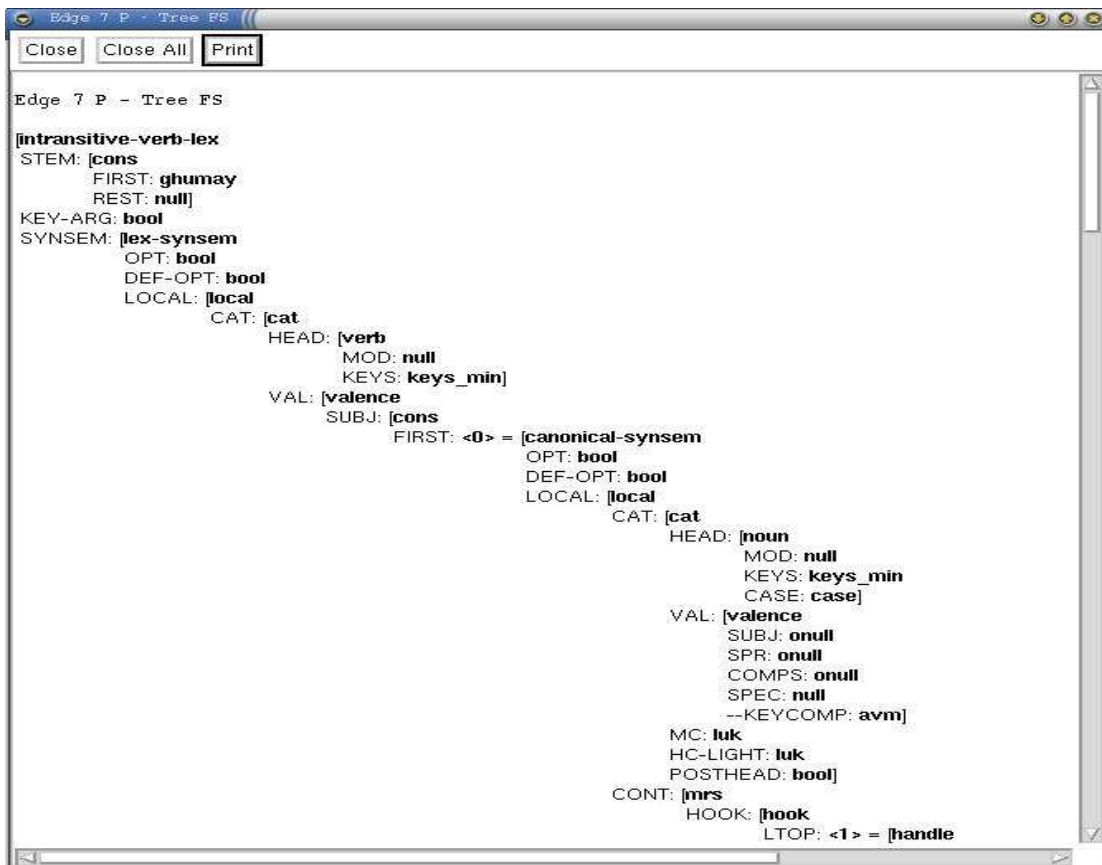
Edge 7 P - Tree FS

Close Close All Print

Edge 7 P - Tree FS

[intransitive-verb-lex
STEM: [cons
FIRST: ghumay
REST: null]
KEY-ARG: bool
SYNSEM: [lex-synsem
OPT: bool
DEF-OPT: bool
LOCAL: [local
CAT: [cat
HEAD: [verb
MOD: null
KEYS: keys_min]
VAL: [valence
SUBJ: [cons
FIRST: <0> = [canonical-synsem
OPT: bool
DEF-OPT: bool
LOCAL: [local
CAT: [cat
HEAD: [noun
MOD: null
KEYS: keys_min
CASE: case]
VAL: [valence
SUBJ: onull
SPR: onull
COMPS: onull
SPEC: null
--KEYCOMP: avm]
MC: luk
HC-LIGHT: luk
POSTHEAD: bool]
CONT: [mrs
HOOK: [hook
LTOP: <1> = [handle